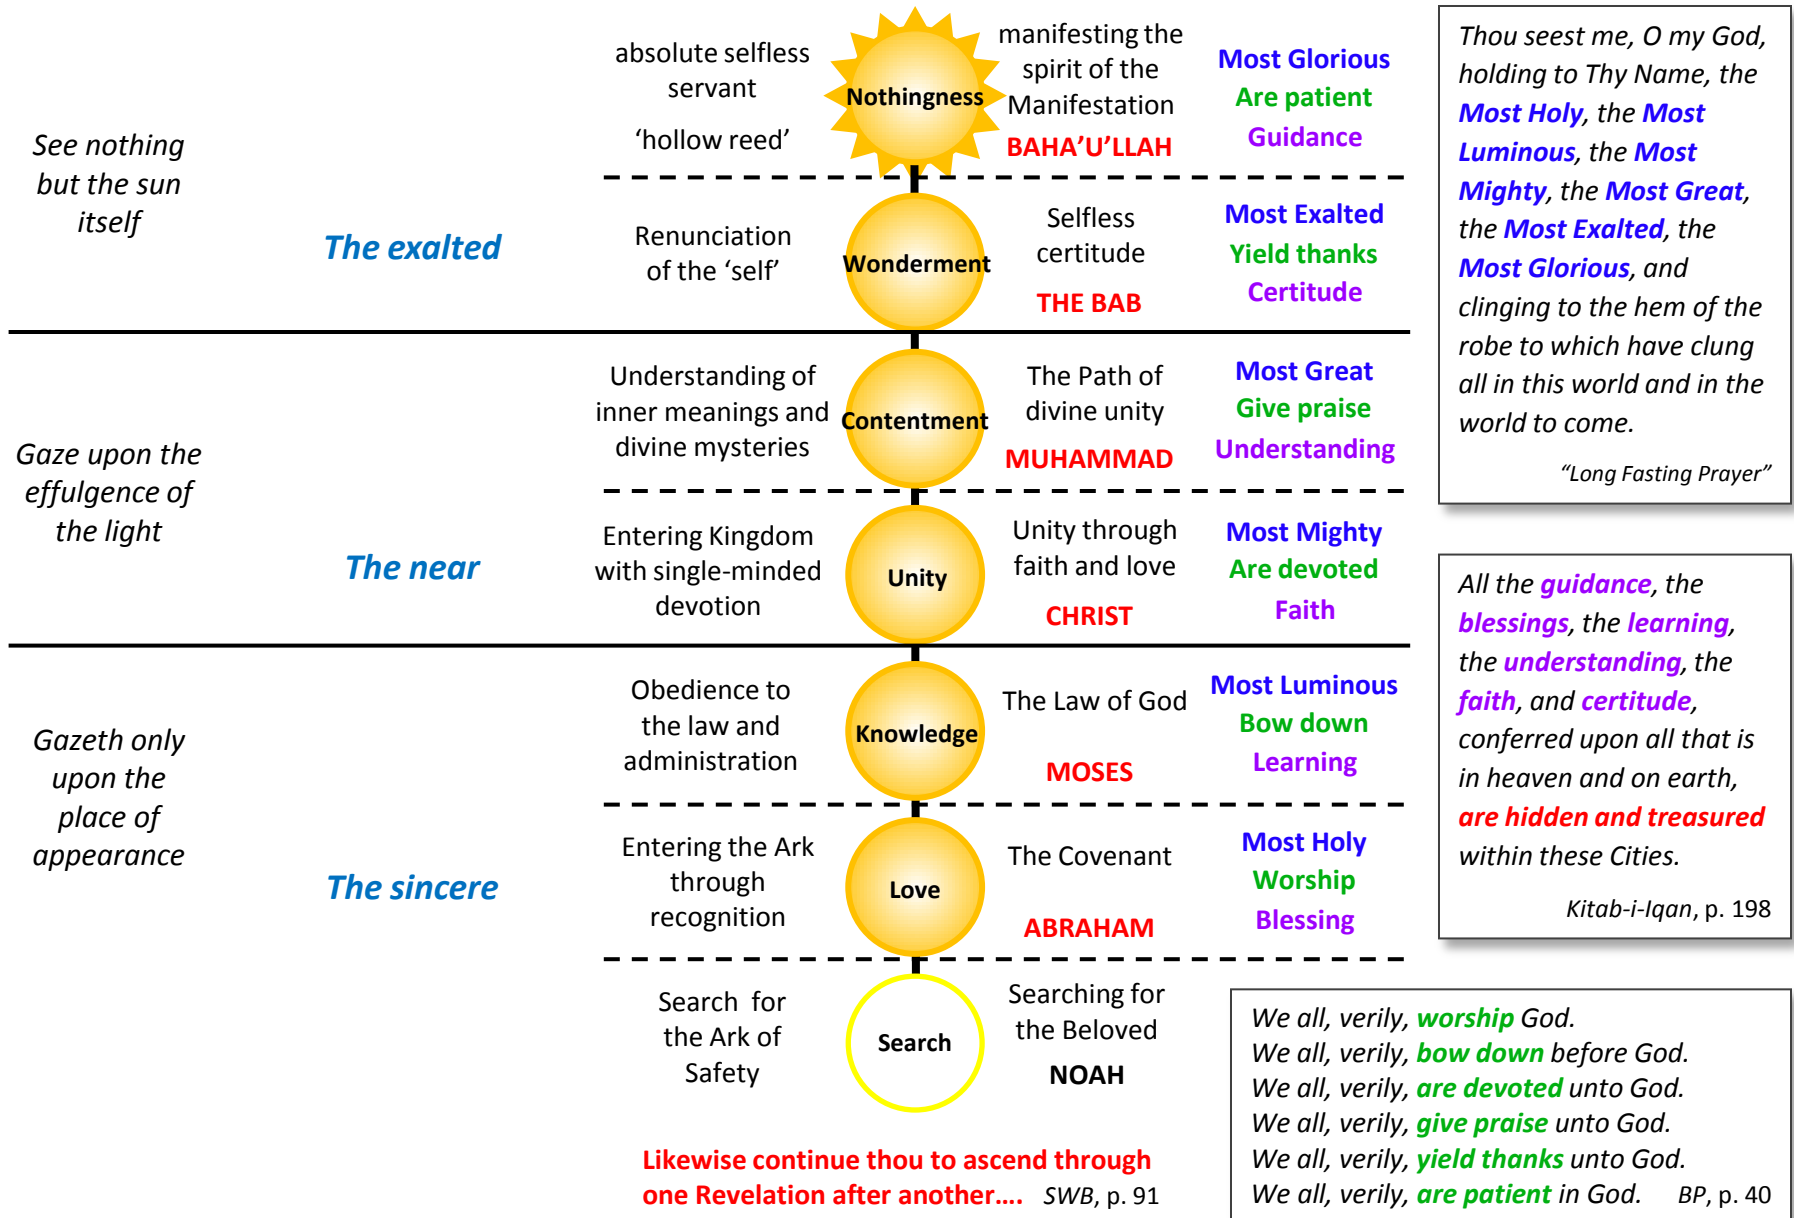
See nothing but the sun itself

The exalted

absolute selfless servant

'hollow reed'

Nothingness

manifesting the spirit of the Manifestation

BAHA'U'LLAH

Most Glorious
Are patient
Guidance

Renunciation of the 'self'

Wonderment

Selfless certitude

THE BAB

Most Exalted
Yield thanks
Certitude

Thou seest me, O my God, holding to Thy Name, the Most Holy, the Most Luminous, the Most Mighty, the Most Great, the Most Exalted, the Most Glorious, and clinging to the hem of the robe to which have clung all in this world and in the world to come.

"Long Fasting Prayer"

Gaze upon the effulgence of the light

The near

Understanding of inner meanings and divine mysteries

Contentment

The Path of divine unity

MUHAMMAD

Most Great
Give praise
Understanding

Entering Kingdom with single-minded devotion

Unity

Unity through faith and love

CHRIST

Most Mighty
Are devoted
Faith

All the guidance, the blessings, the learning, the understanding, the faith, and certitude, conferred upon all that is in heaven and on earth, are hidden and treasured within these Cities.

Kitab-i-Iqan, p. 198

Gazeth only upon the place of appearance

The sincere

Obedience to the law and administration

Knowledge

The Law of God

MOSES

Most Luminous
Bow down
Learning

Entering the Ark through recognition

Love

The Covenant

ABRAHAM

Most Holy
Worship
Blessing

Search for the Ark of Safety

Search

Searching for the Beloved

NOAH

We all, verily, worship God.
We all, verily, bow down before God.
We all, verily, are devoted unto God.
We all, verily, give praise unto God.
We all, verily, yield thanks unto God.
We all, verily, are patient in God. BP, p. 40

Likewise continue thou to ascend through one Revelation after another…. SWB, p. 91